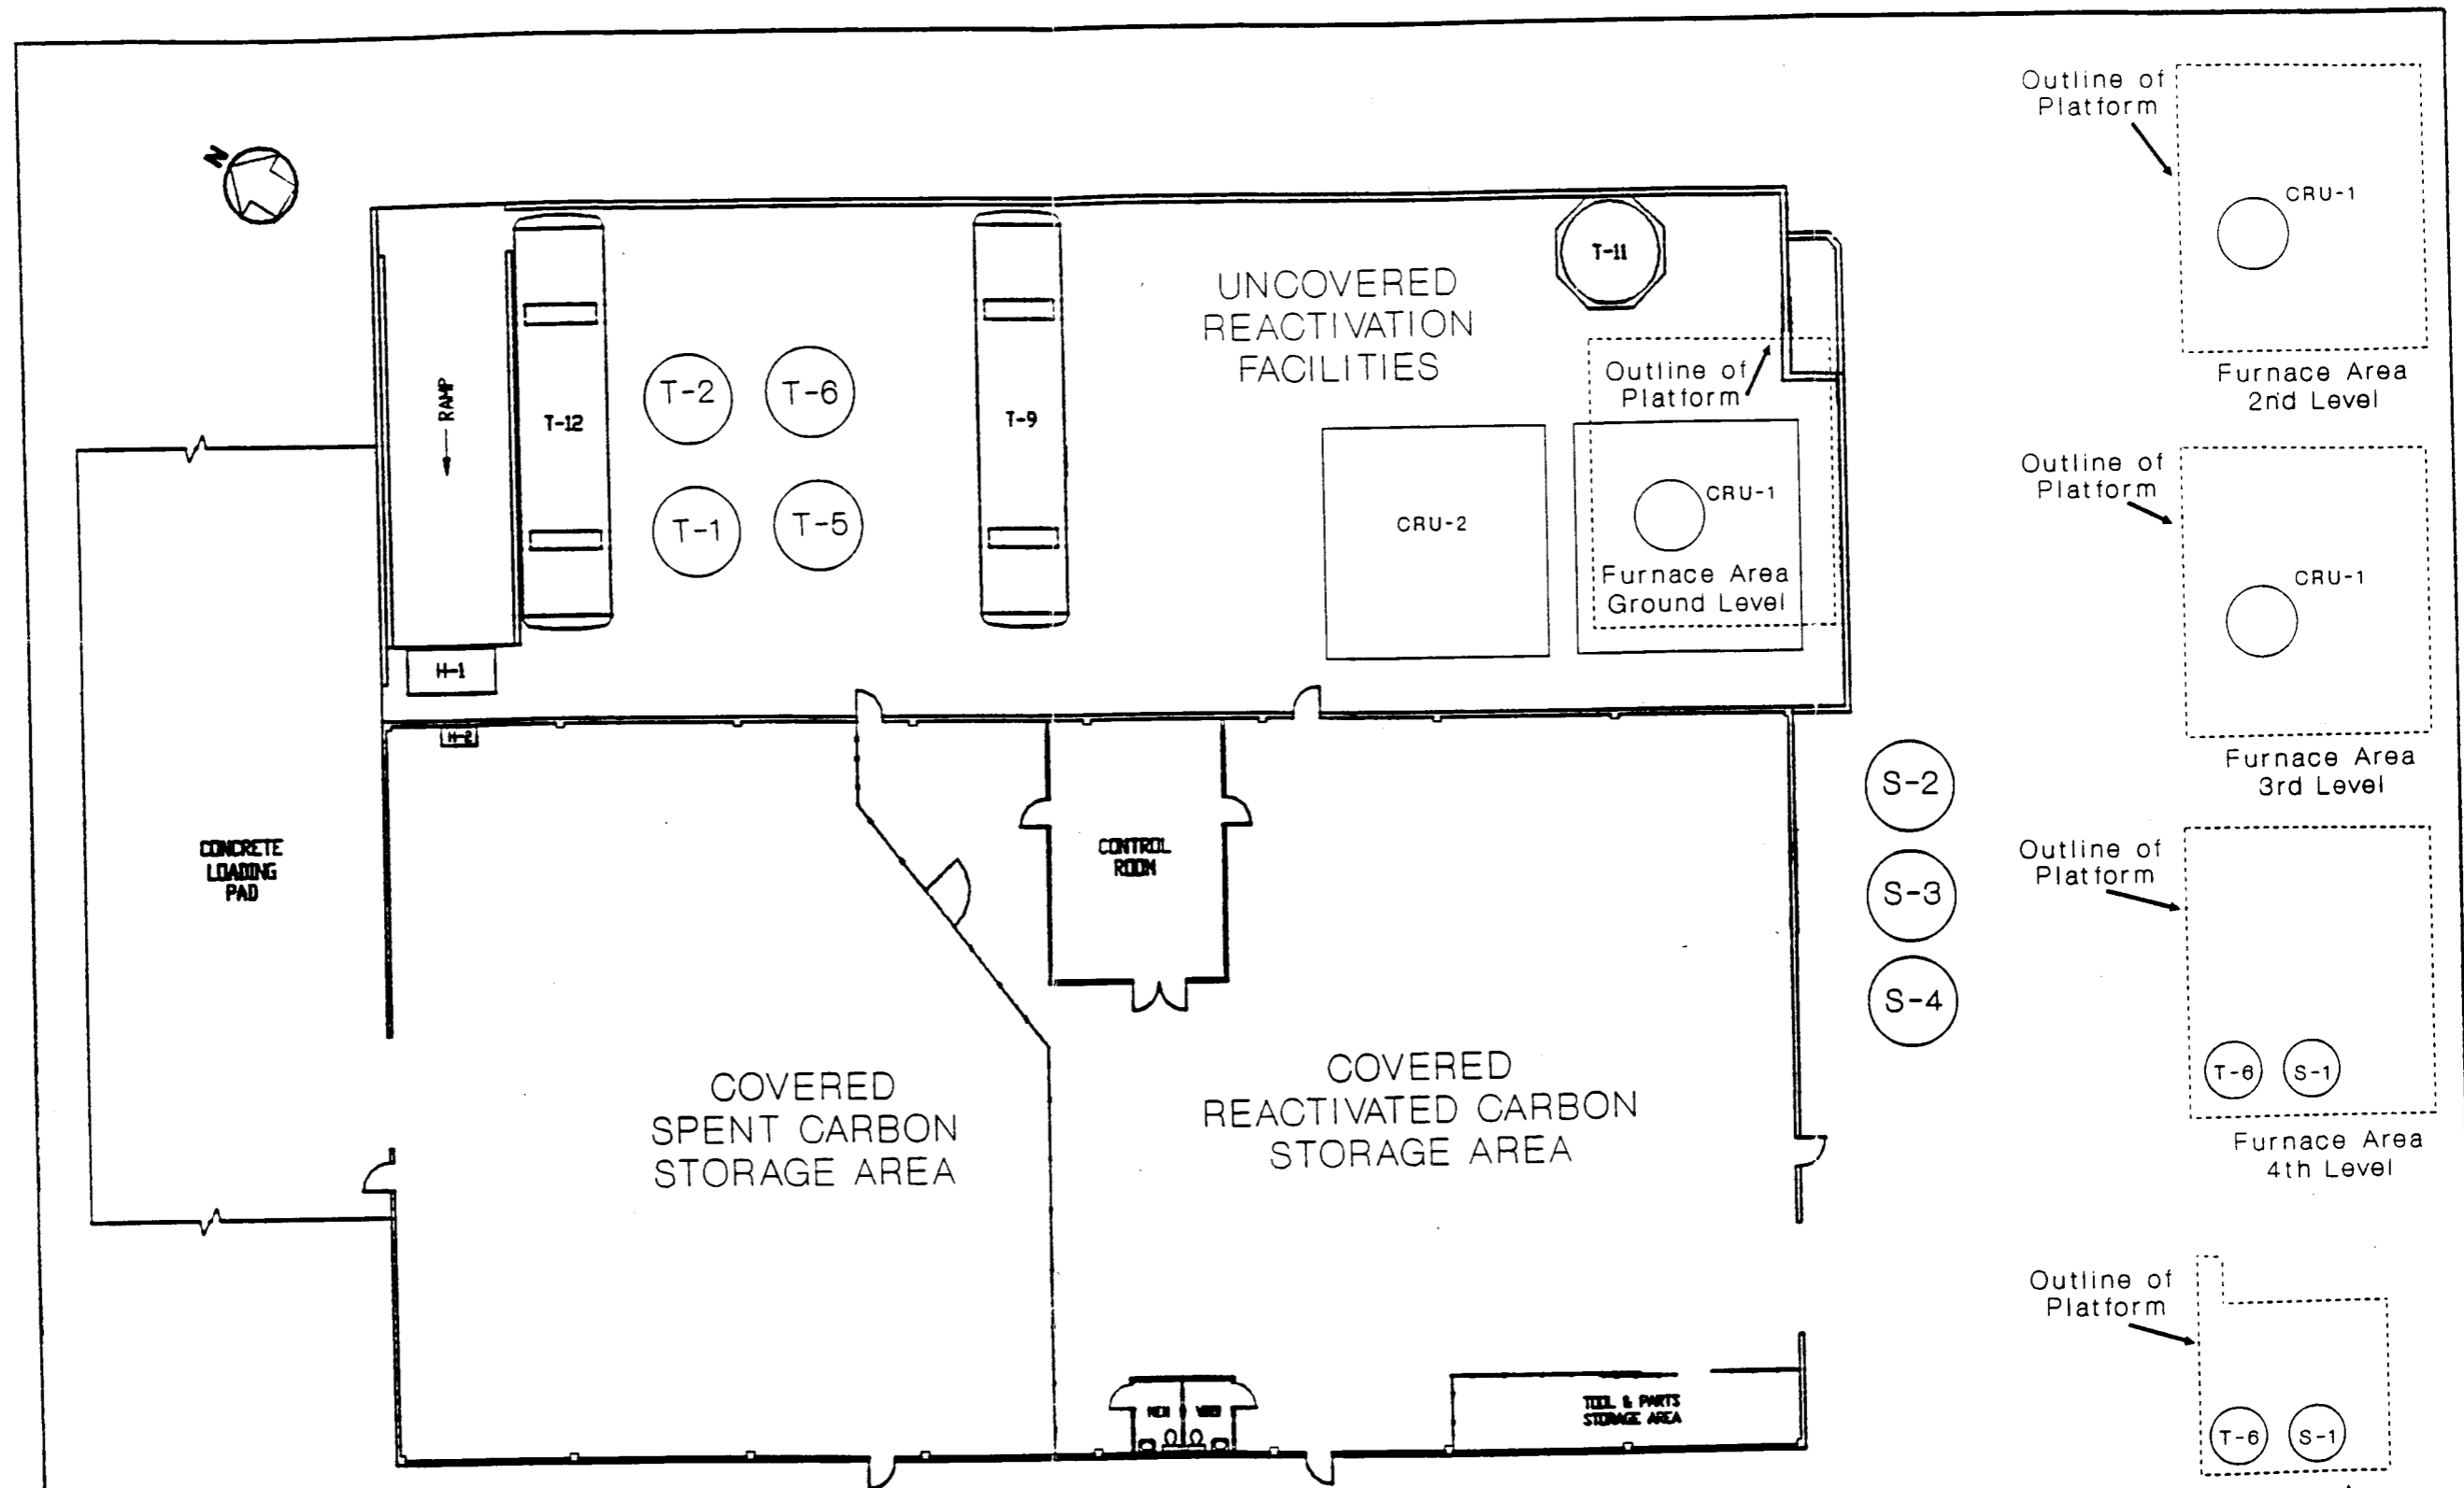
N

RAMP

T-12

T-2

T-6

T-1

T-5

T-9

UNCOVERED REACTIVATION FACILITIES

T-11

Outline of Platform

CRU-2

CRU-1

Furnace Area Ground Level

H-1

H-2

CONCRETE LOADING PAD

CONTROL ROOM

S-2

S-3

S-4

COVERED SPENT CARBON STORAGE AREA

COVERED REACTIVATED CARBON STORAGE AREA

MEN

WOMEN

TOOL & PARTS STORAGE AREA

Outline of Platform

CRU-1

Furnace Area 2nd Level

Outline of Platform

CRU-1

Furnace Area 3rd Level

Outline of Platform

T-6

S-1

Furnace Area 4th Level

Outline of Platform

T-6

S-1